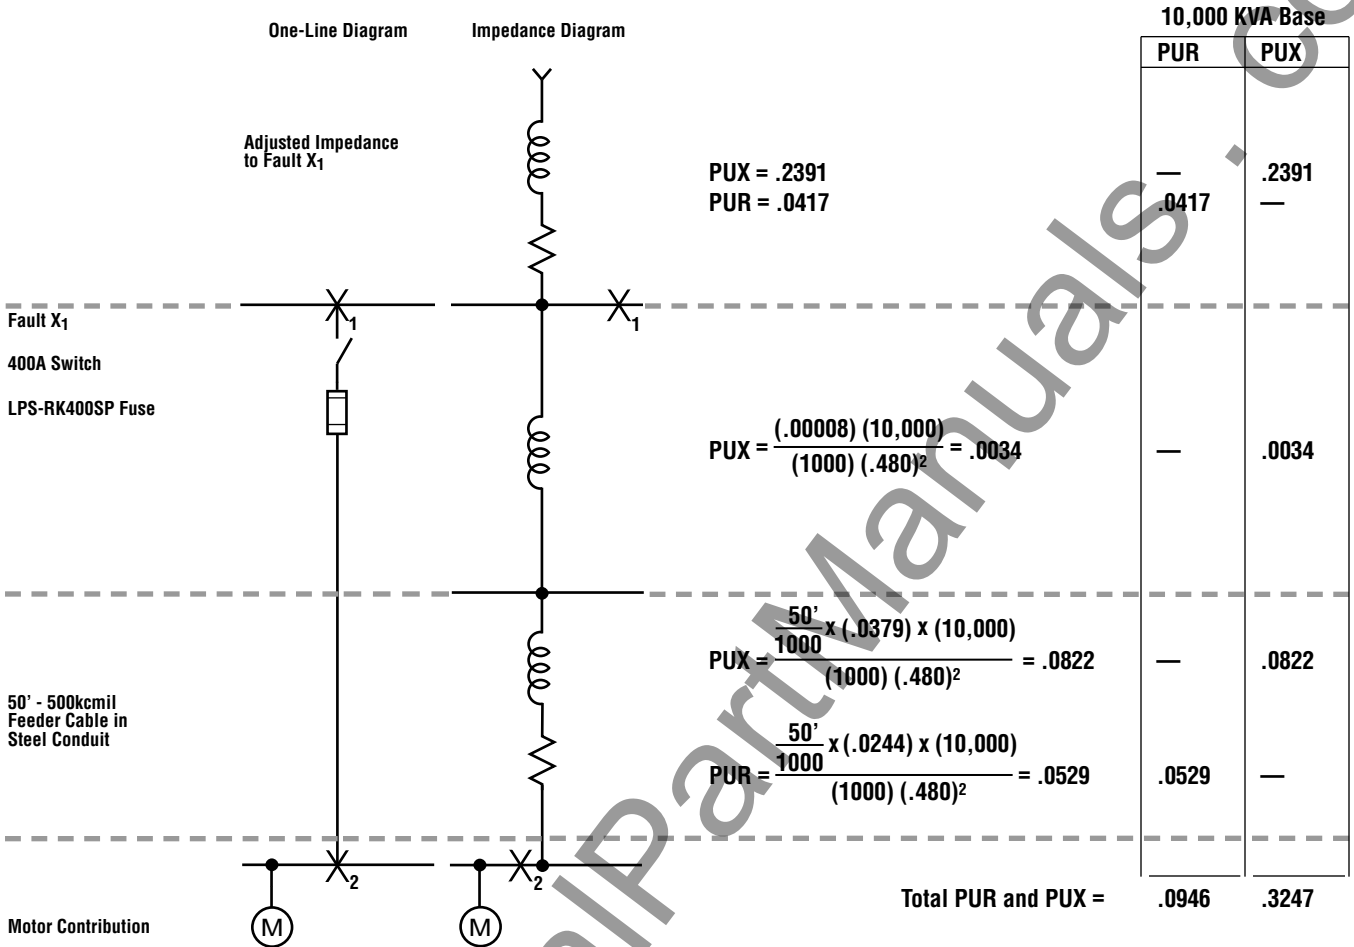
One-Line Diagram

Impedance Diagram

10,000 KVA Base

| PUR | PUX |
|---|---|
| — | .2391 |
| .0417 | — |
| — | .0034 |
| — | .0822 |
| .0529 | — |

Adjusted Impedance to Fault $X_1$

PUX = .2391
PUR = .0417

Fault $X_1$

$X_1$

$X_1$

400A Switch

LPS-RK400SP Fuse

PUX = $\frac{(.00008)\ (10,000)}{(1000)\ (.480)^2}$ = .0034

PUX = $\frac{\frac{50'}{1000} \times (.0379) \times (10,000)}{(1000)\ (.480)^2}$ = .0822

50' - 500kcmil Feeder Cable in Steel Conduit

PUR = $\frac{\frac{50'}{1000} \times (.0244) \times (10,000)}{(1000)\ (.480)^2}$ = .0529

$X_2$

$X_2$

M

M

Motor Contribution

Total PUR and PUX = .0946 .3247